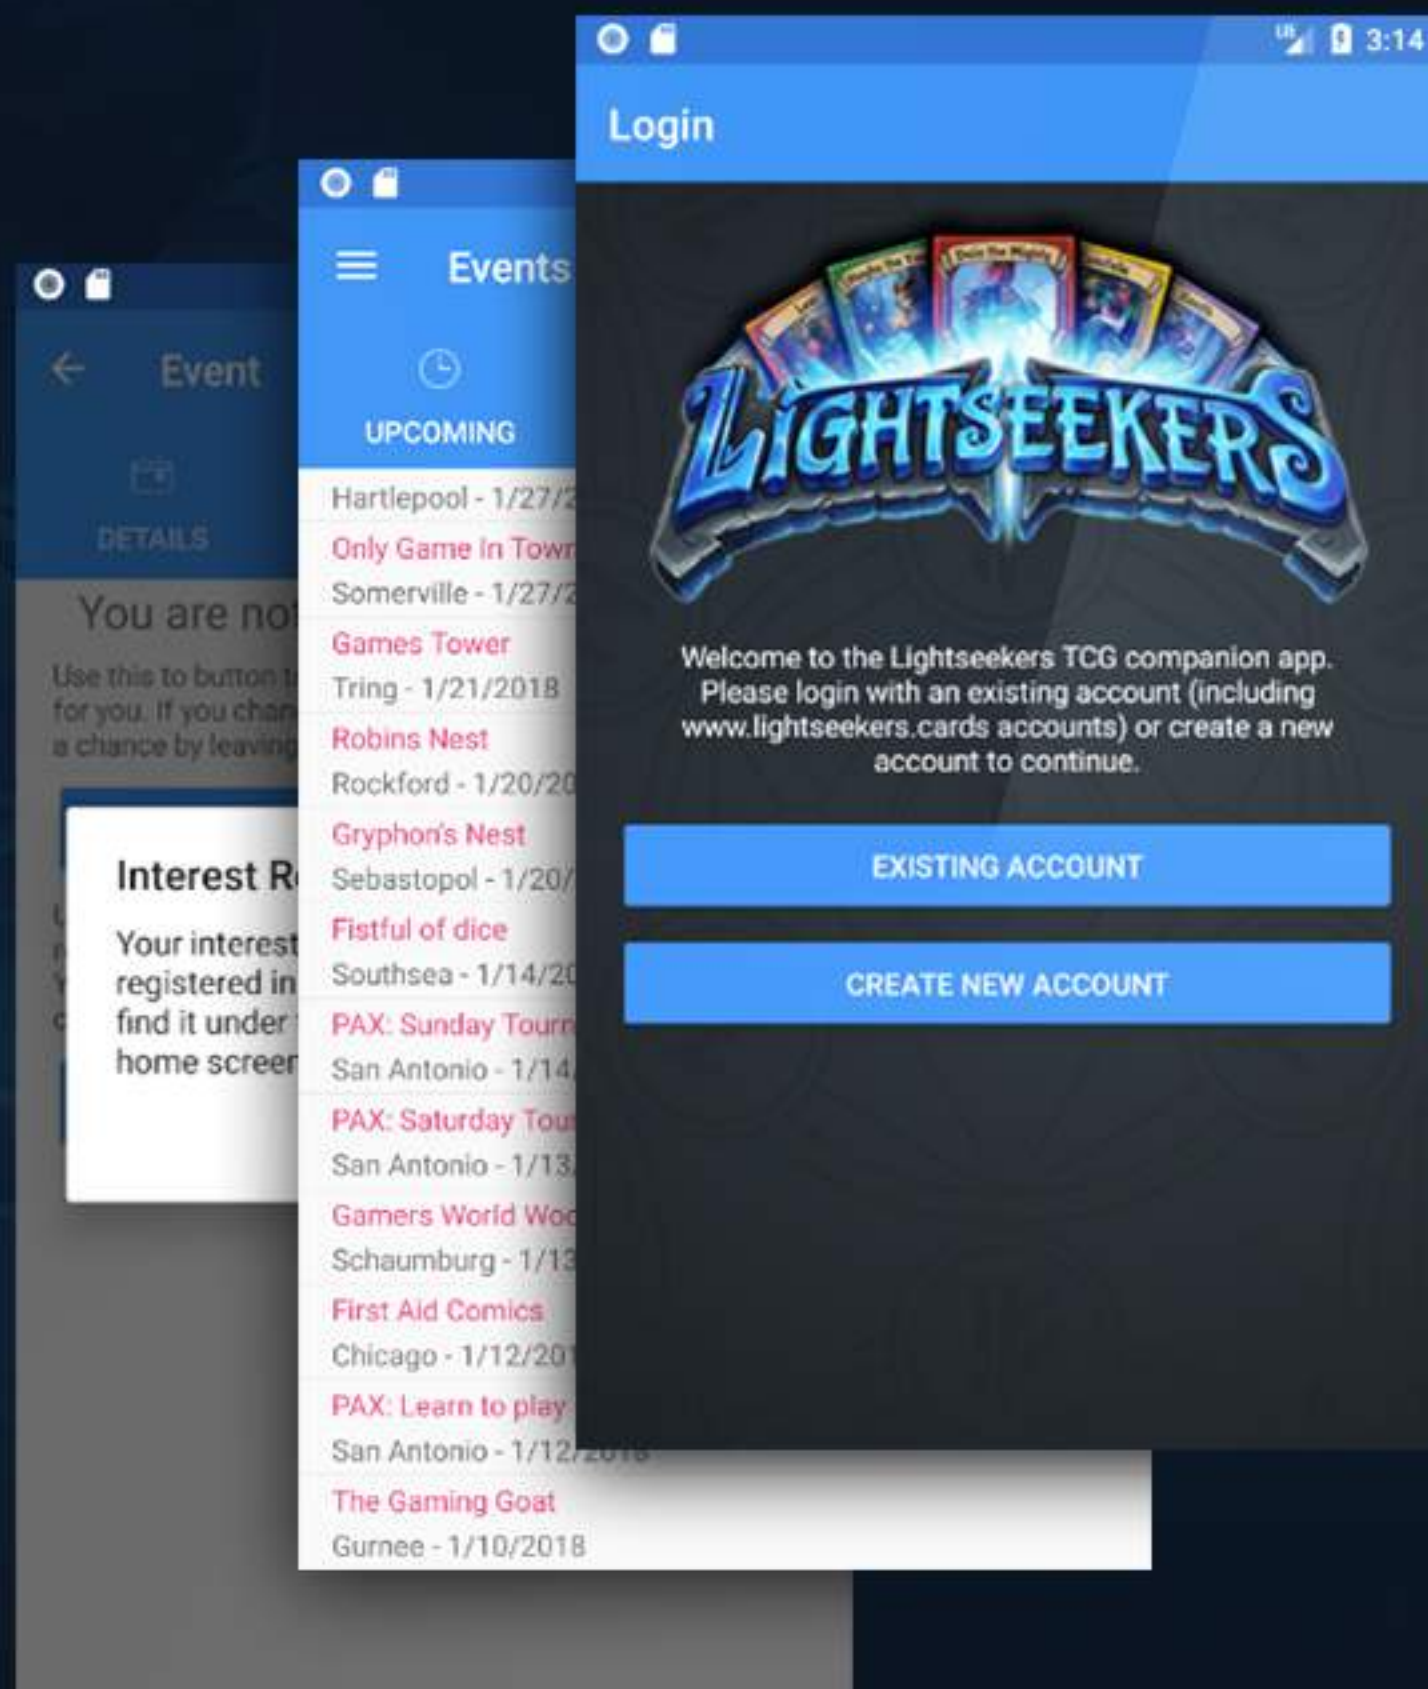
Event

DETAILS

You are no

Use this to button t for you. If you chan a chance by leaving

Interest R

Your interest registered in find it under home screen

Events

UPCOMING

Hartlepool - 1/27/2

Only Game In Town

Somerville - 1/27/2

Games Tower

Tring - 1/21/2018

Robins Nest

Rockford - 1/20/20

Gryphon's Nest

Sebastopol - 1/20/

Fistful of dice

Southsea - 1/14/20

PAX: Sunday Tourn

San Antonio - 1/14/

PAX: Saturday Tou

San Antonio - 1/13/

Gamers World Wo

Schaumburg - 1/13

First Aid Comics

Chicago - 1/12/20

PAX: Learn to play

San Antonio - 1/12/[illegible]

The Gaming Goat

Gurnee - 1/10/2018

3:14

Login

LIGHTSEEKERS

Welcome to the Lightseekers TCG companion app. Please login with an existing account (including www.lightseekers.cards accounts) or create a new account to continue.

EXISTING ACCOUNT

CREATE NEW ACCOUNT